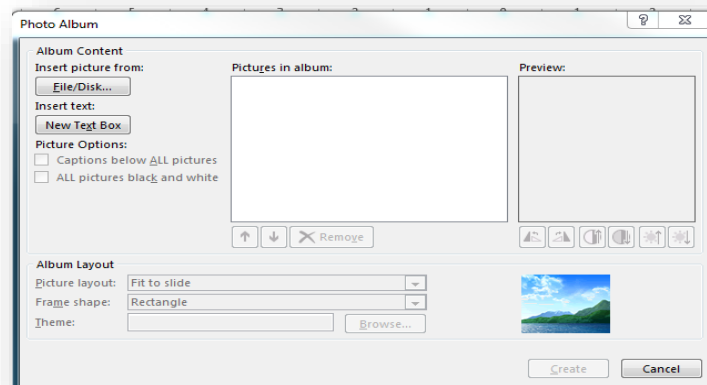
Photo Album
?
Album Content
Insert picture from:
File/Disk...
Insert text:
New Text Box
Picture Options:
Captions below ALL pictures
ALL pictures black and white
Pictures in album:
Remove
Preview:
Album Layout
Picture layout: Fit to slide
Frame shape: Rectangle
Theme:
Browse...
Create
Cancel